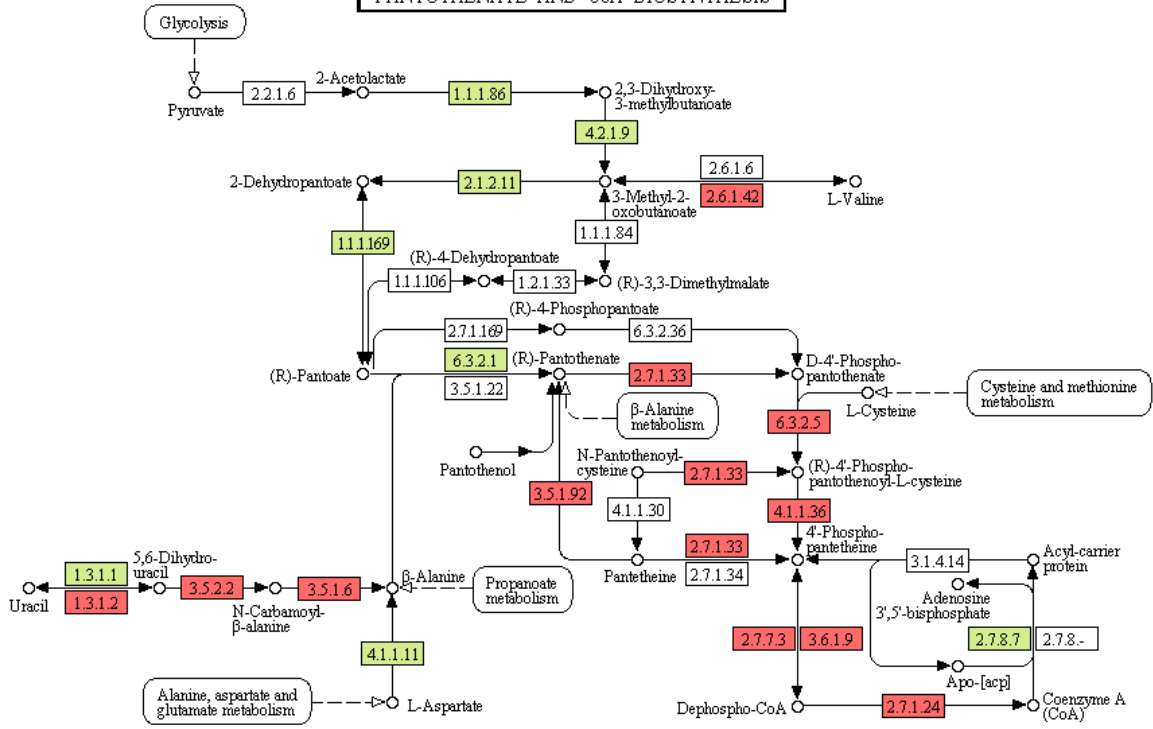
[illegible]

Glycolysis

Pyruvate

2.2.1.6

2-Acetolactate

1.1.1.86

2,3-Dihydroxy-3-methylbutanoate

4.2.1.9

2.6.1.6

2.6.1.42

L-Valine

2-Dehydropantoate

2.1.2.11

3-Methyl-2-oxobutanoate

1.1.1.169

1.1.1.84

(R)-4-Dehydropantoate

1.1.1.106

1.2.1.33

(R)-3,3-Dimethylmalate

(R)-4-Phosphopantoate

2.7.1.169

6.3.2.36

6.3.2.1

(R)-Pantothenate

(R)-Pantoate

3.5.1.22

2.7.1.33

D-4'-Phosphopantothenate

Cysteine and methionine metabolism

L-Cysteine

β-Alanine metabolism

6.3.2.5

Pantothenol

N-Pantothenoyl-cysteine

2.7.1.33

(R)-4'-Phosphopantothenoyl-L-cysteine

3.5.1.92

4.1.1.30

4.1.1.36

4'-Phosphopantetheine

2.7.1.33

Pantetheine

2.7.1.34

3.1.4.14

Acyl-carrier protein

Adenosine 3',5'-bisphosphate

5,6-Dihydrouracil

1.3.1.1

1.3.1.2

Uracil

3.5.2.2

N-Carbamoyl-β-alanine

3.5.1.6

β-Alanine

Propanoate metabolism

2.7.7.3

3.6.1.9

2.7.8.7

2.7.8.-

4.1.1.11

Apo-[acp]

Alanine, aspartate and glutamate metabolism

L-Aspartate

Dephospho-CoA

2.7.1.24

Coenzyme A (CoA)